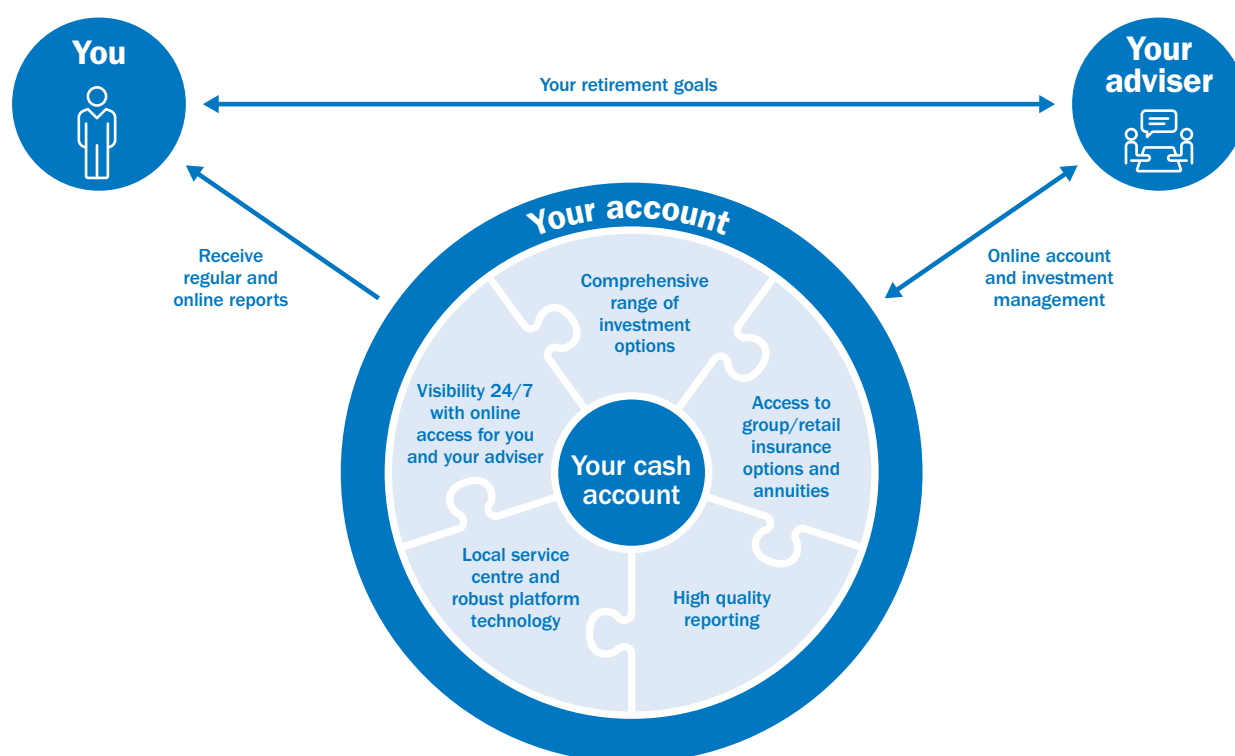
You

Your retirement goals

Your adviser

Receive regular and online reports

Your account

Online account and investment management

Comprehensive range of investment options

Visibility 24/7 with online access for you and your adviser

Your cash account

Access to group/retail insurance options and annuities

Local service centre and robust platform technology

High quality reporting